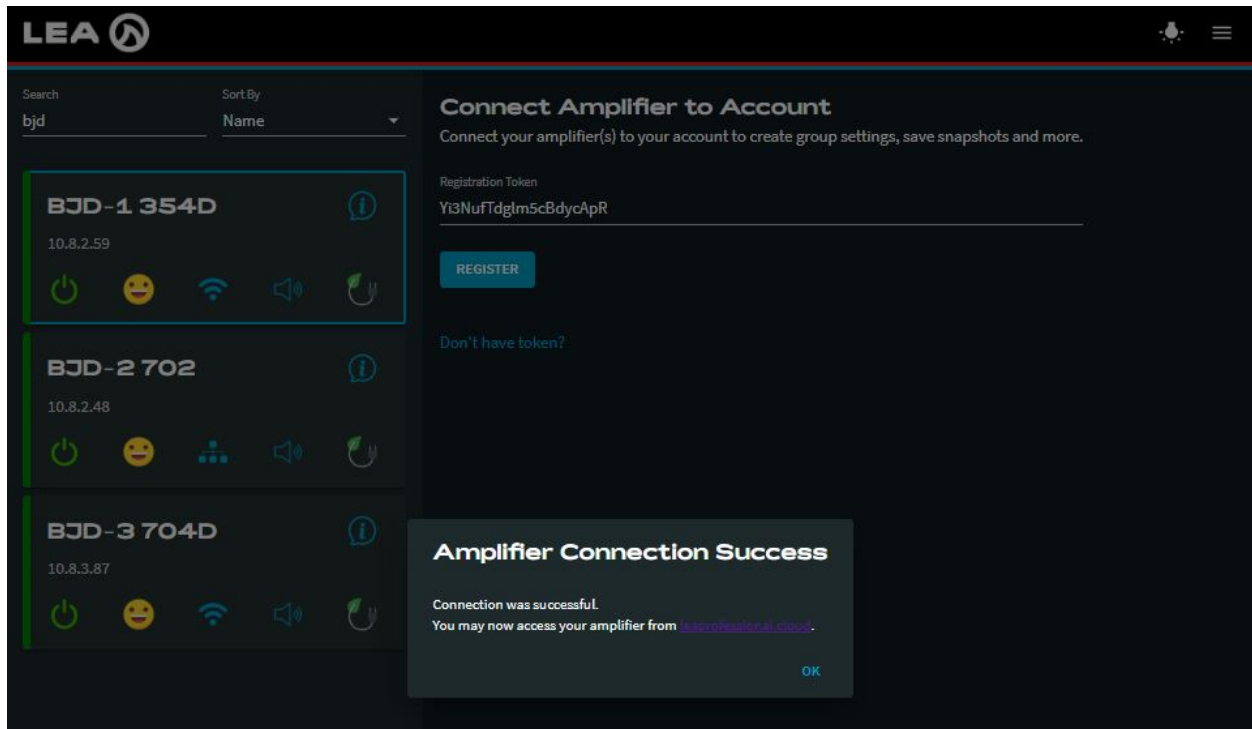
LEA

Search
bjd

Sort By
Name

BJD-1 354D
10.8.2.59

BJD-2 702
10.8.2.48

BJD-3 704D
10.8.3.87

Connect Amplifier to Account
Connect your amplifier(s) to your account to create group settings, save snapshots and more.

Registration Token
Yi3NufTdglm5cBdycApR

REGISTER

Don't have token?

Amplifier Connection Success

Connection was successful.
You may now access your amplifier from leaprofessional.cloud.

OK